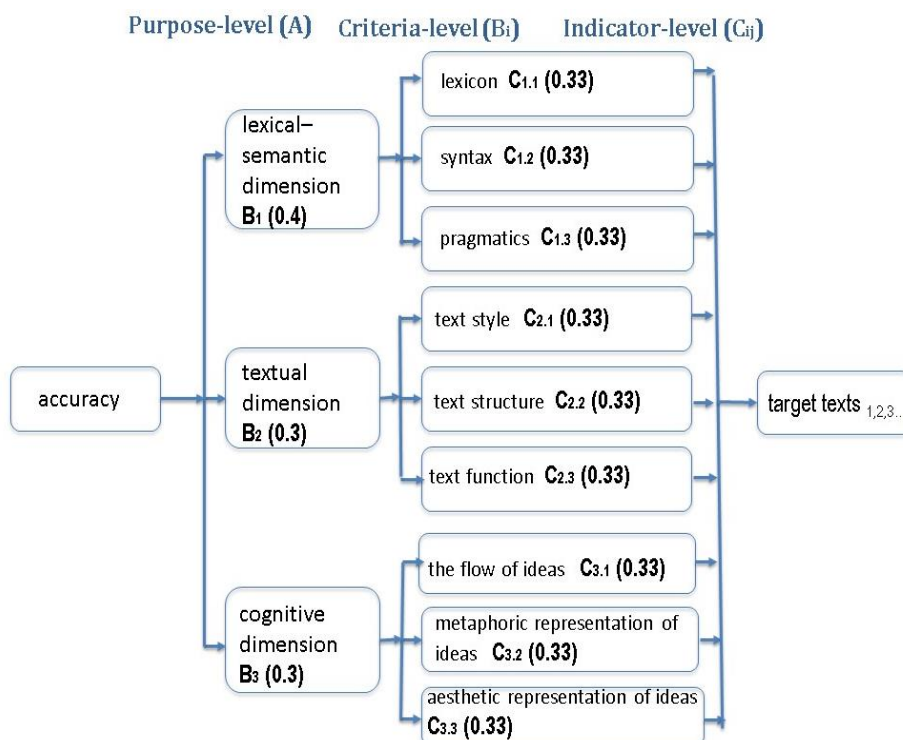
Purpose-level (A) Criteria-level ($B_i$) Indicator-level ($C_{ij}$)

accuracy

lexical–semantic dimension $B_1$ (0.4)

lexicon $C_{1.1}$ (0.33)

syntax $C_{1.2}$ (0.33)

pragmatics $C_{1.3}$ (0.33)

textual dimension $B_2$ (0.3)

text style $C_{2.1}$ (0.33)

text structure $C_{2.2}$ (0.33)

text function $C_{2.3}$ (0.33)

cognitive dimension $B_3$ (0.3)

the flow of ideas $C_{3.1}$ (0.33)

metaphoric representation of ideas $C_{3.2}$ (0.33)

aesthetic representation of ideas $C_{3.3}$ (0.33)

target texts $_{1,2,3..}$